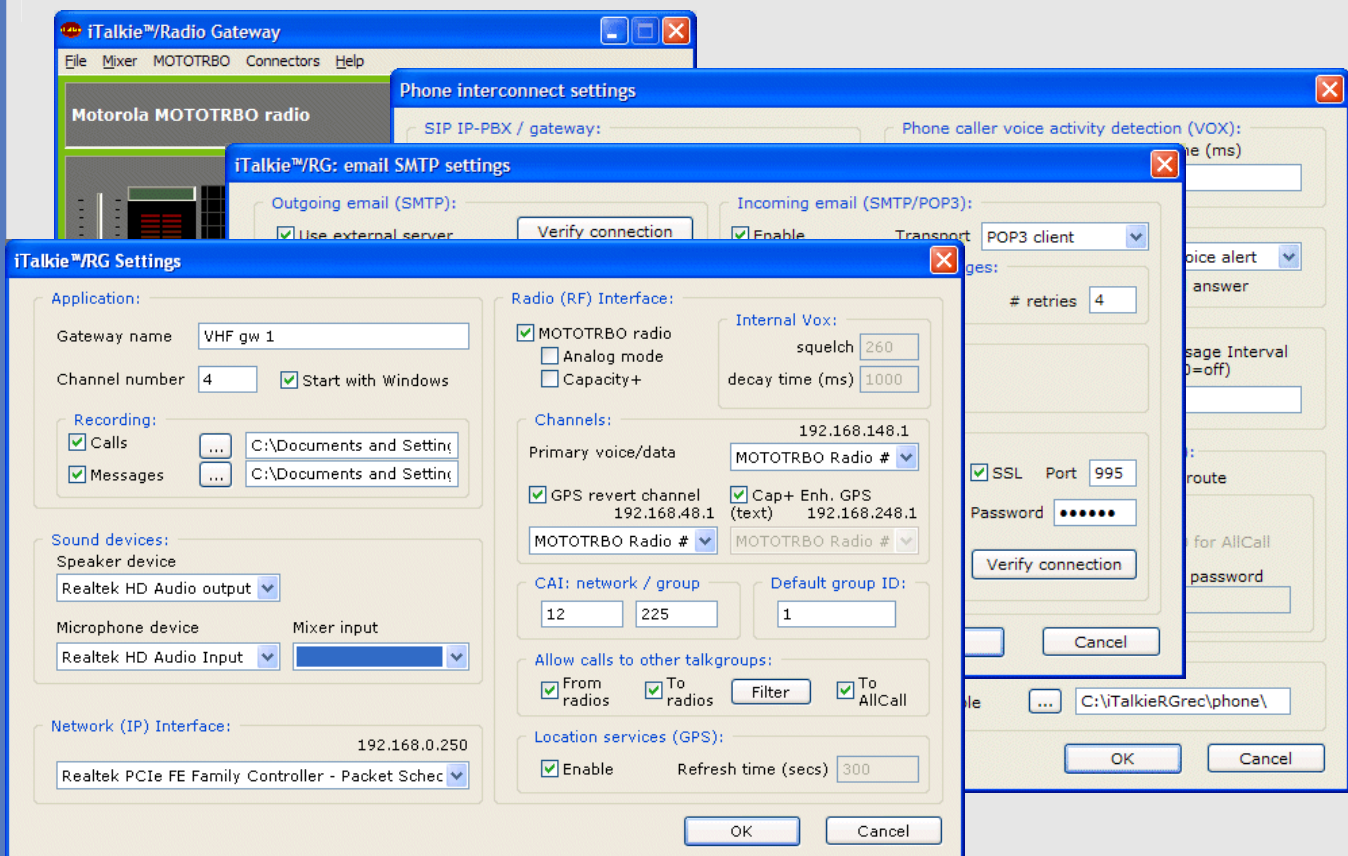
iTalkie™/Radio Gateway

File Mixer MOTOTRBO Connectors Help

Motorola MOTOTRBO radio

Phone interconnect settings

SIP IP-PBX / gateway:

Phone caller voice activity detection (VOX):

me (ms)

iTalkie™/RG: email SMTP settings

Outgoing email (SMTP):

Use external server

Verify connection

Incoming email (SMTP/POP3):

Enable

Transport POP3 client

ges:

# retries 4

SSL Port 995

Password ••••••

Verify connection

Cancel

oice alert

answer

sage Interval
0=off)

route

for AllCall

password

le ... C:\iTalkieRGrec\phone\

OK Cancel

iTalkie™/RG Settings

Application:

Gateway name VHF gw 1

Channel number 4 Start with Windows

Recording:

Calls ... C:\Documents and Setting

Messages ... C:\Documents and Setting

Sound devices:

Speaker device

Realtek HD Audio output

Microphone device

Mixer input

Realtek HD Audio Input

Network (IP) Interface:

192.168.0.250

Realtek PCIe FE Family Controller - Packet Schec

Radio (RF) Interface:

MOTOTRBO radio

Analog mode

Capacity+

Internal Vox:

squelch 260

decay time (ms) 1000

Channels:

192.168.148.1

Primary voice/data MOTOTRBO Radio #

GPS revert channel 192.168.48.1

Cap+ Enh. GPS (text) 192.168.248.1

MOTOTRBO Radio #

MOTOTRBO Radio #

CAI: network / group

12 225

Default group ID:

1

Allow calls to other talkgroups:

From radios

To radios

Filter

To AllCall

Location services (GPS):

Enable

Refresh time (secs) 300

OK Cancel